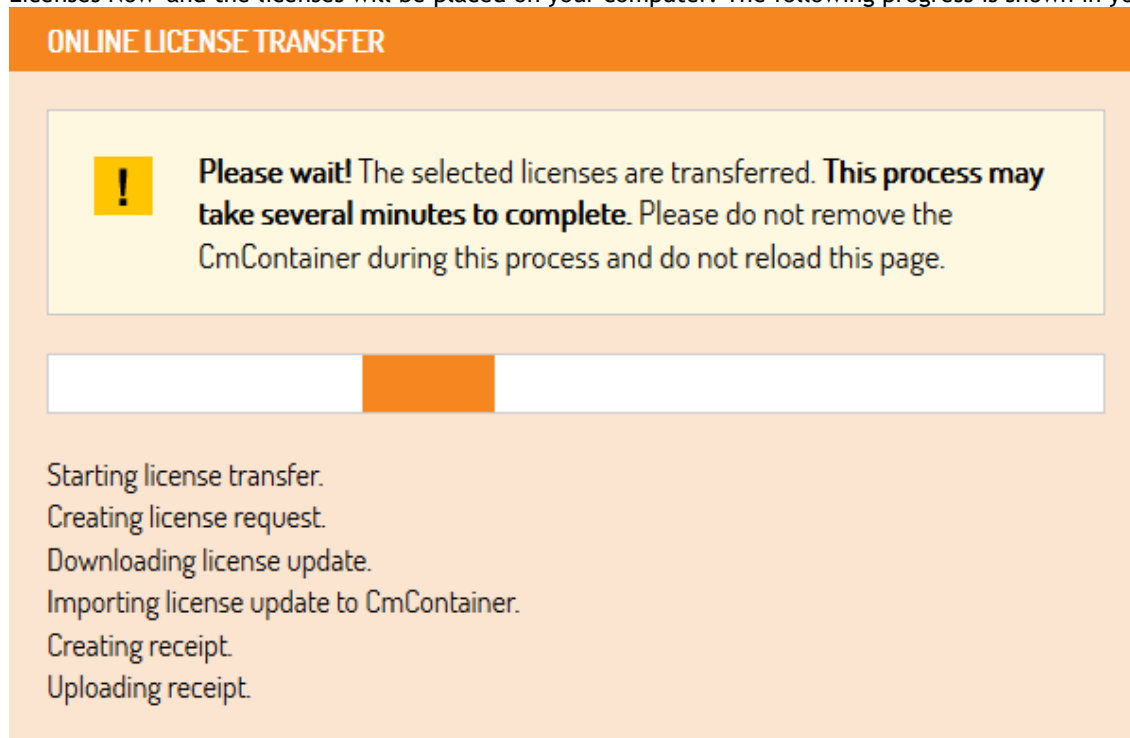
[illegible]

ONLINE LICENSE TRANSFER

!

Please wait! The selected licenses are transferred. This process may take several minutes to complete. Please do not remove the CmContainer during this process and do not reload this page.

Starting license transfer.
Creating license request.
Downloading license update.
Importing license update to CmContainer.
Creating receipt.
Uploading receipt.